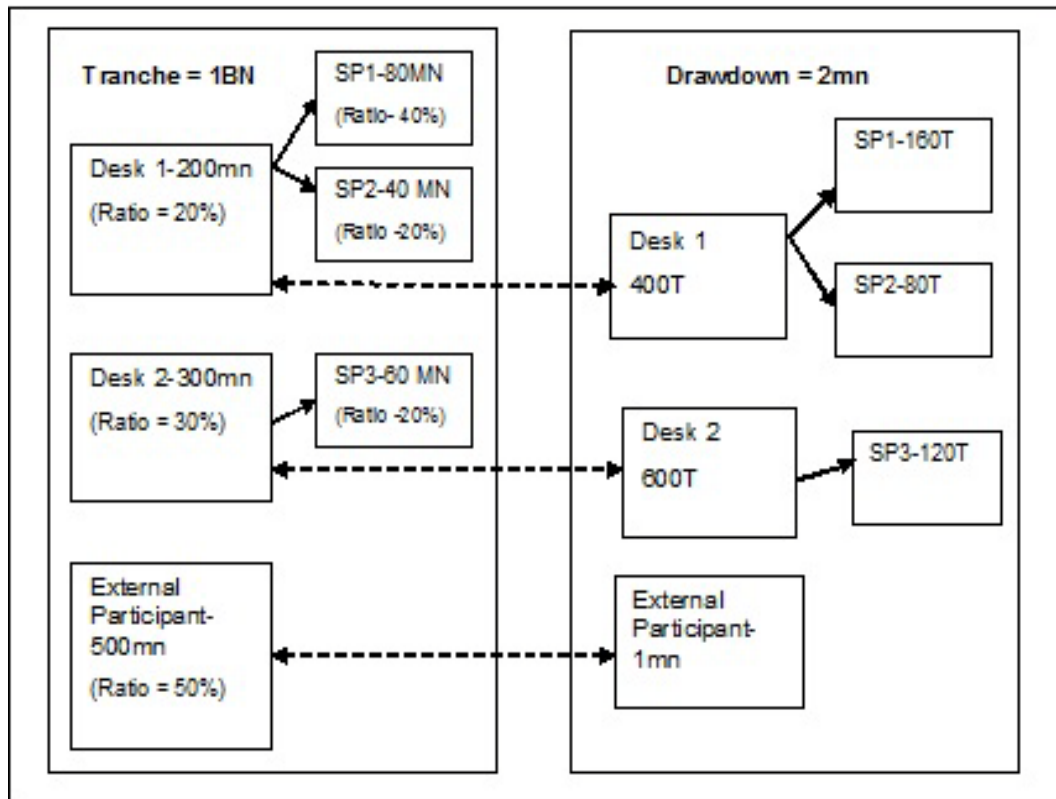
Tranche = 1BN

SP1-80MN
(Ratio- 40%)

Desk 1-200mn
(Ratio = 20%)

SP2-40 MN
(Ratio -20%)

Desk 2-300mn
(Ratio = 30%)

SP3-60 MN
(Ratio -20%)

External Participant-500mn
(Ratio = 50%)

Drawdown = 2mn

SP1-160T

Desk 1
400T

SP2-80T

Desk 2
600T

SP3-120T

External Participant-1mn